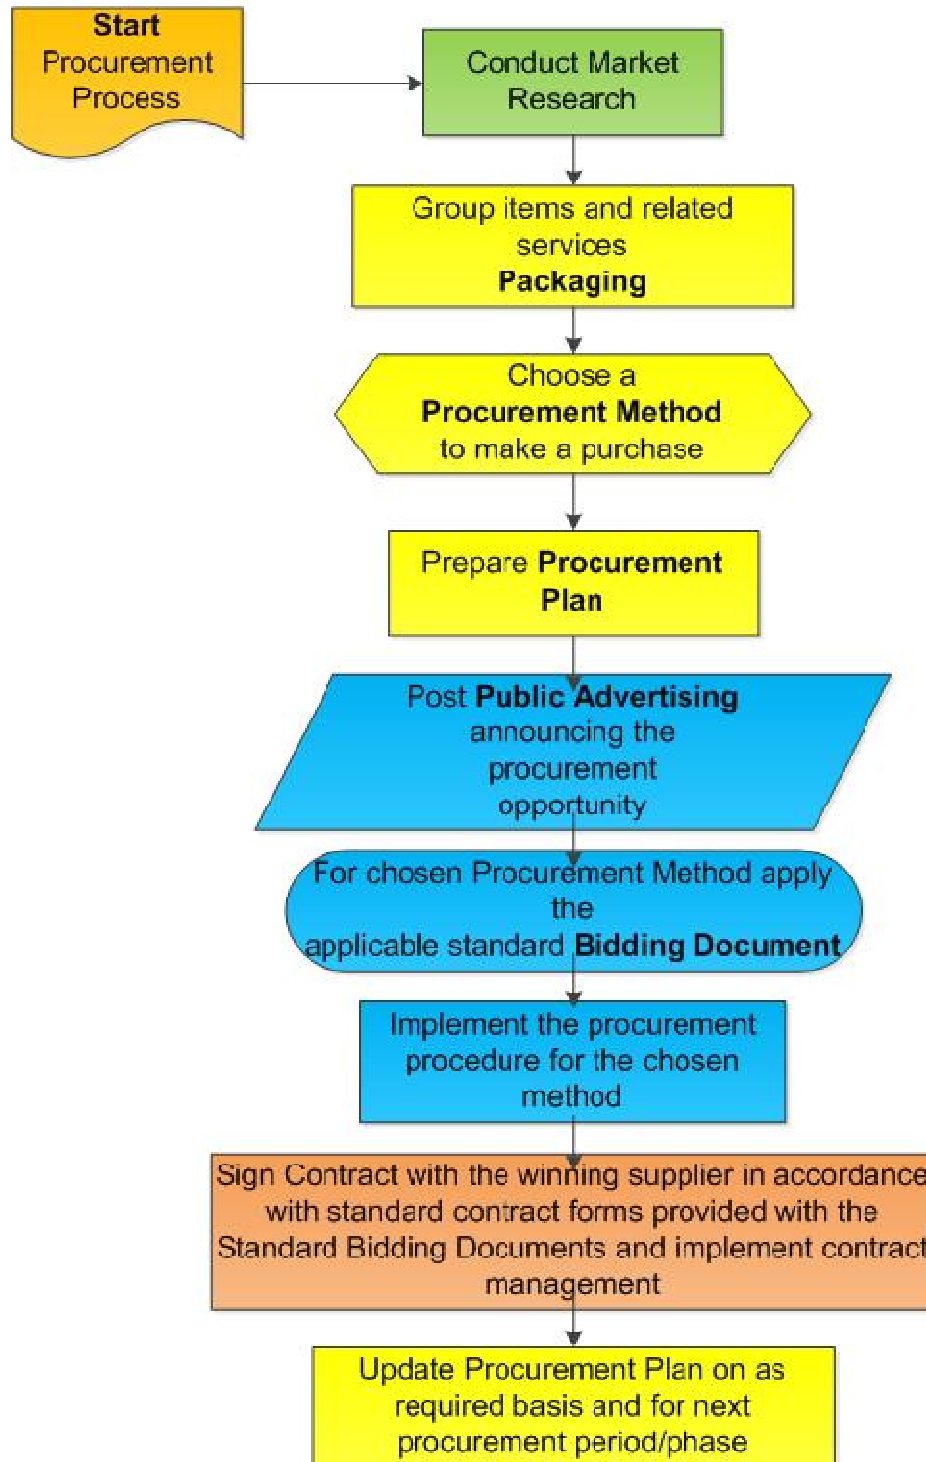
Start
Procurement Process

Conduct Market Research

Group items and related services
Packaging

Choose a
Procurement Method
to make a purchase

Prepare Procurement Plan

Post Public Advertising announcing the procurement opportunity

For chosen Procurement Method apply the applicable standard Bidding Document

Implement the procurement procedure for the chosen method

Sign Contract with the winning supplier in accordance with standard contract forms provided with the Standard Bidding Documents and implement contract management

Update Procurement Plan on as required basis and for next procurement period/phase